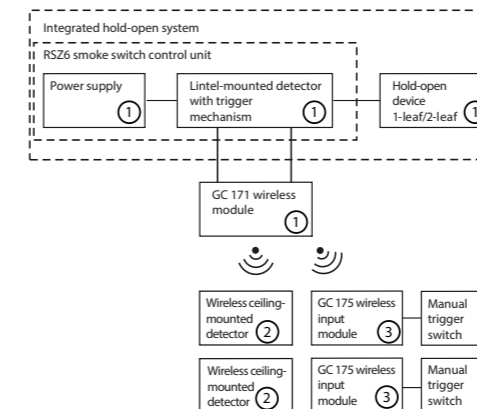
Integrated hold-open system

RSZ6 smoke switch control unit

Power supply ①

Lintel-mounted detector with trigger mechanism ①

Hold-open device 1-leaf/2-leaf ①

GC 171 wireless module ①

Wireless ceiling-mounted detector ②

GC 175 wireless input module ③

Manual trigger switch

Wireless ceiling-mounted detector ②

GC 175 wireless input module ③

Manual trigger switch